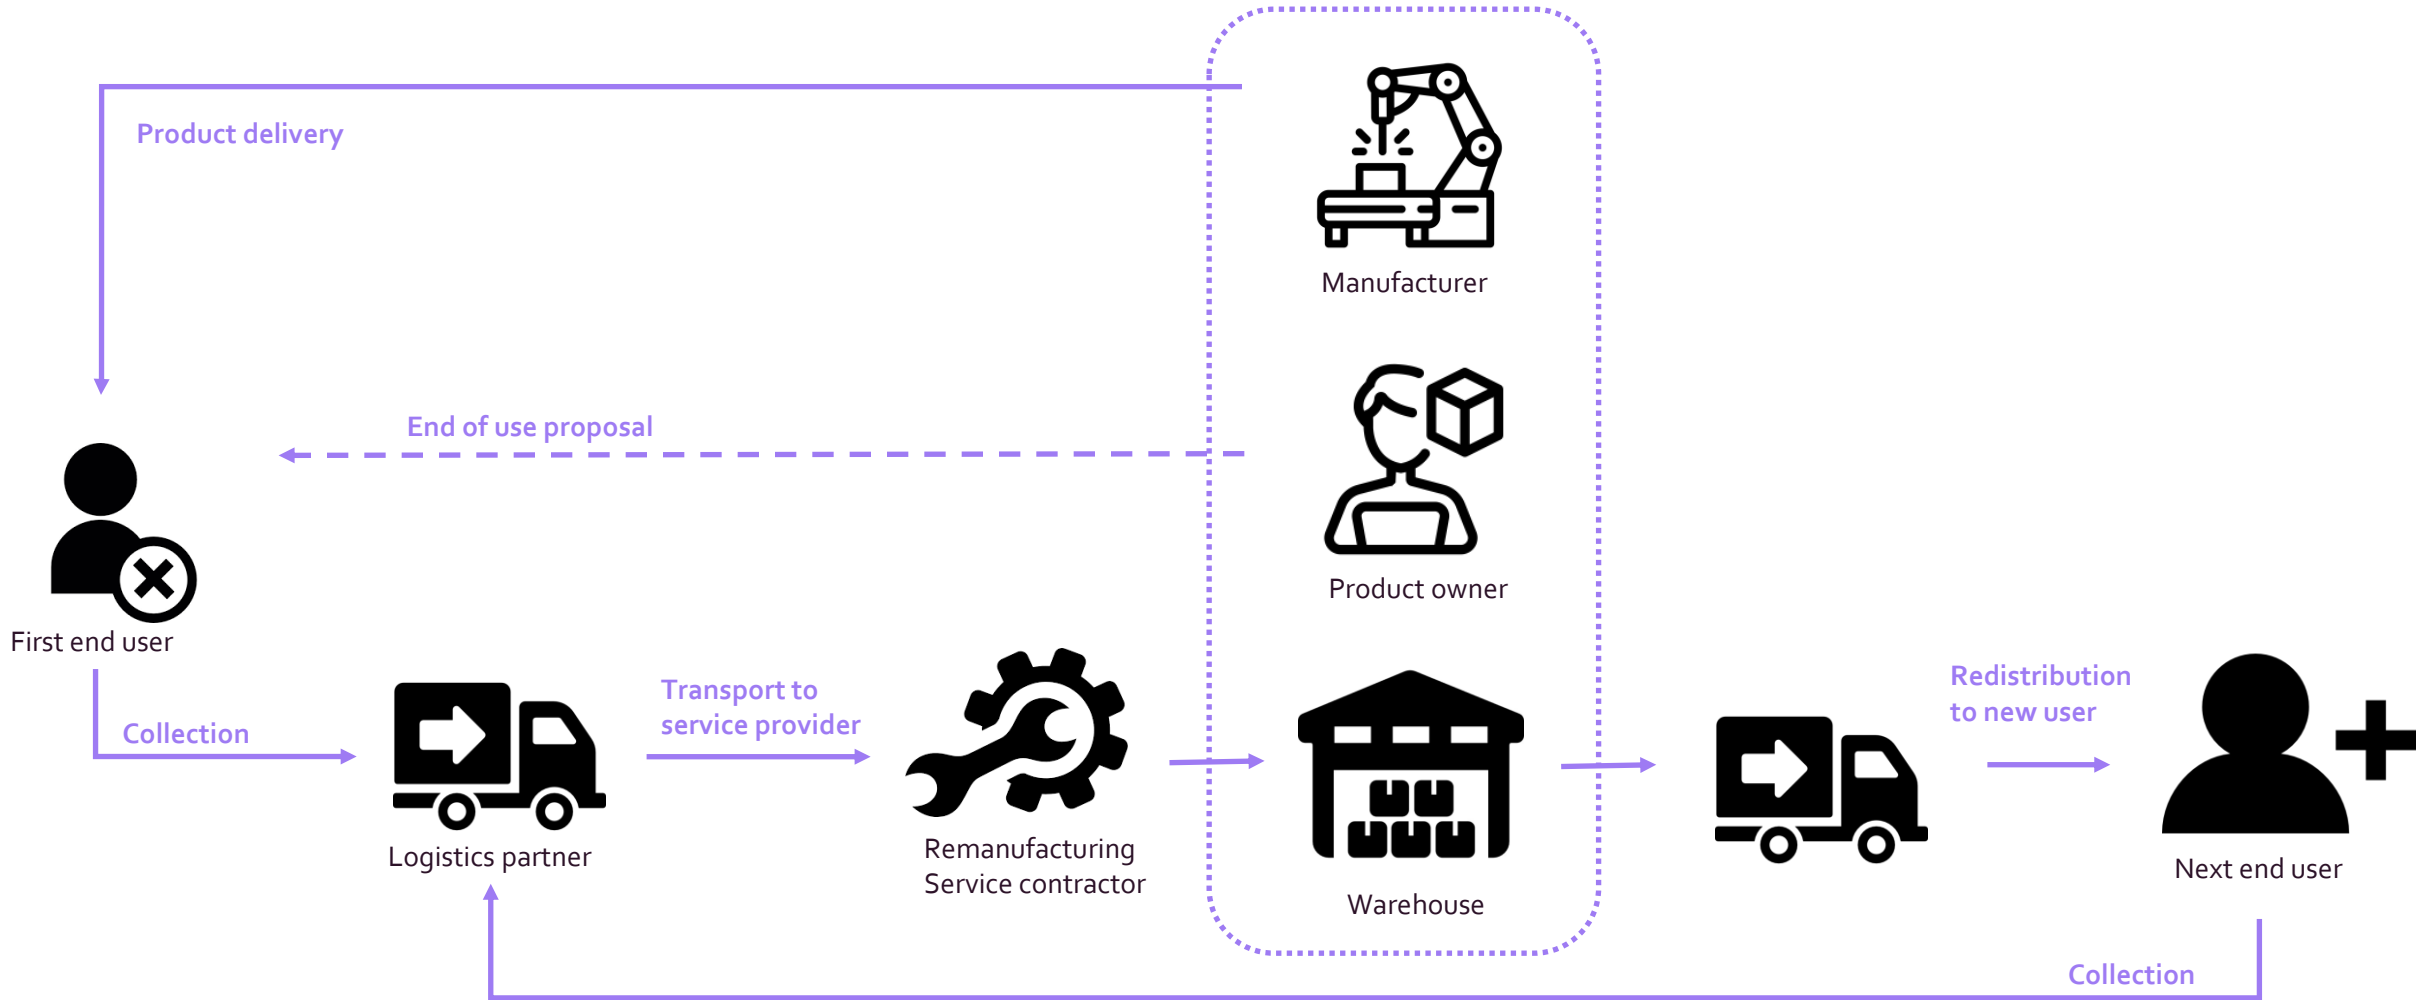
Product delivery

Manufacturer

End of use proposal

Product owner

First end user

Collection

Logistics partner

Transport to service provider

Remanufacturing Service contractor

Warehouse

Redistribution to new user

Next end user

Collection